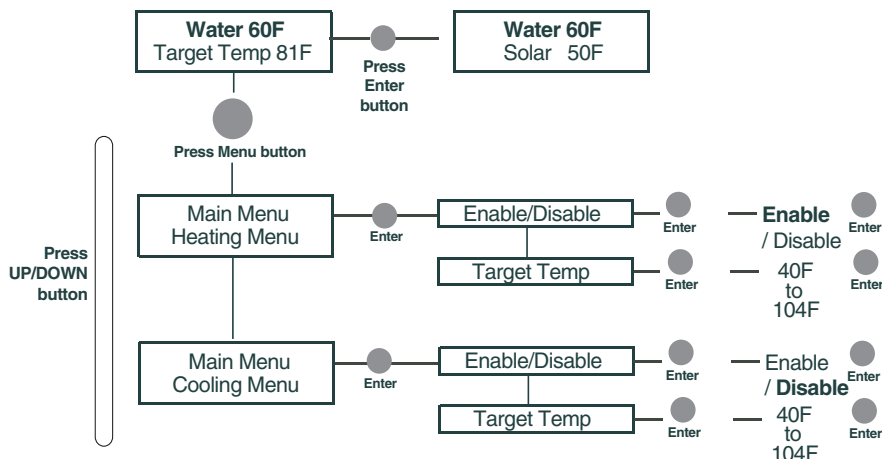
**Water 60F**
Target Temp 81F

Press Enter button

**Water 60F**
Solar 50F

Press Menu button

Press UP/DOWN button

Main Menu
Heating Menu

Enter

Enable/Disable

Enter

**Enable** / Disable

Enter

Target Temp

Enter

40F to 104F

Enter

Main Menu
Cooling Menu

Enter

Enable/Disable

Enter

Enable / **Disable**

Enter

Target Temp

Enter

40F to 104F

Enter